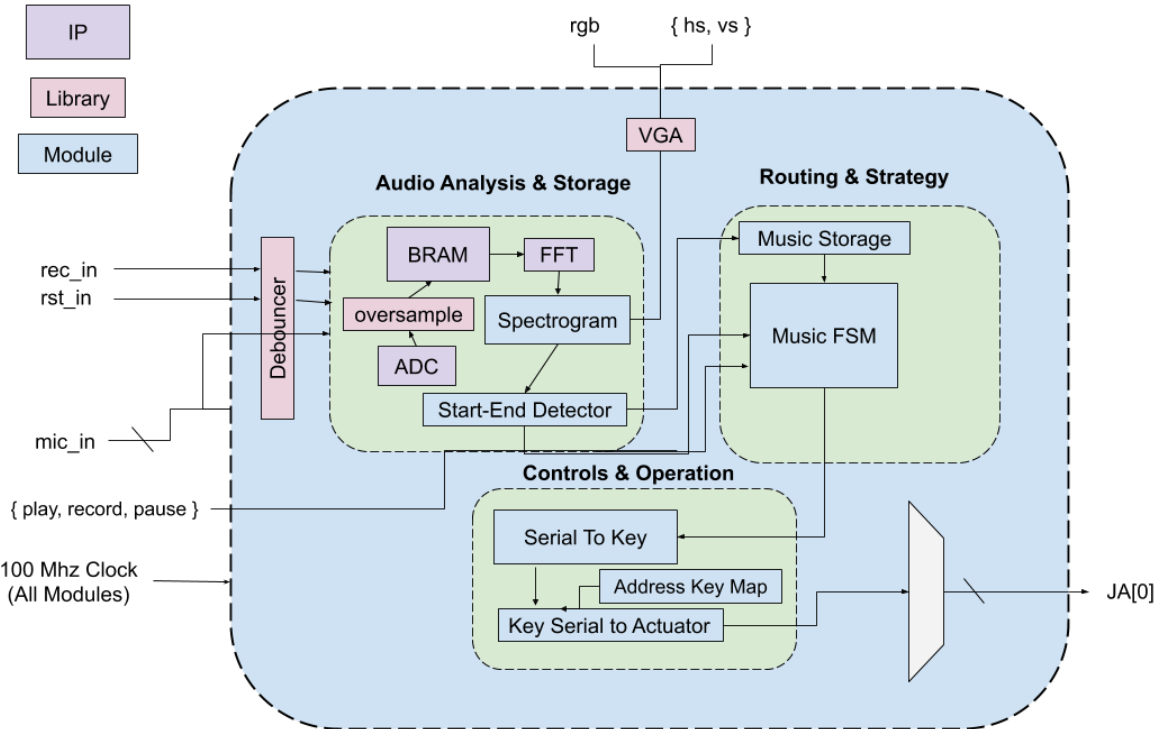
IP

Library

Module

rgb

{ hs, vs }

VGA

Audio Analysis & Storage

Routing & Strategy

rec_in

rst_in

Debouncer

BRAM

FFT

oversample

Spectrogram

ADC

Start-End Detector

Music Storage

Music FSM

mic_in

Controls & Operation

{ play, record, pause }

Serial To Key

100 Mhz Clock
(All Modules)

Address Key Map

Key Serial to Actuator

JA[0]